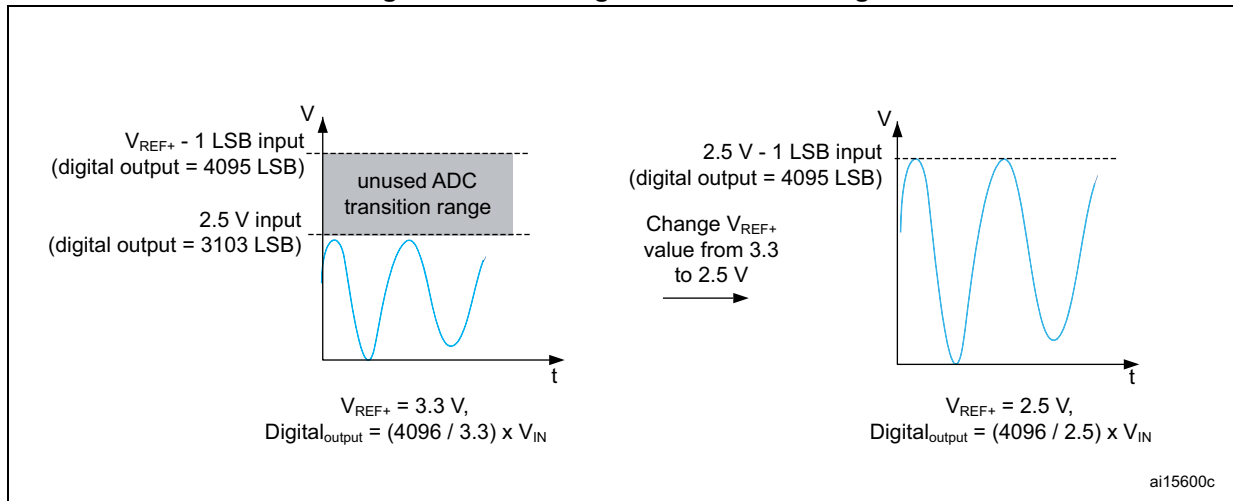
V

$V_{REF+}$ - 1 LSB input
(digital output = 4095 LSB)

unused ADC transition range

2.5 V input
(digital output = 3103 LSB)

t

$V_{REF+}$ = 3.3 V,
$Digital_{output}$ = (4096 / 3.3) x $V_{IN}$

Change $V_{REF+}$ value from 3.3 to 2.5 V

V

2.5 V - 1 LSB input
(digital output = 4095 LSB)

t

$V_{REF+}$ = 2.5 V,
$Digital_{output}$ = (4096 / 2.5) x $V_{IN}$

ai15600c